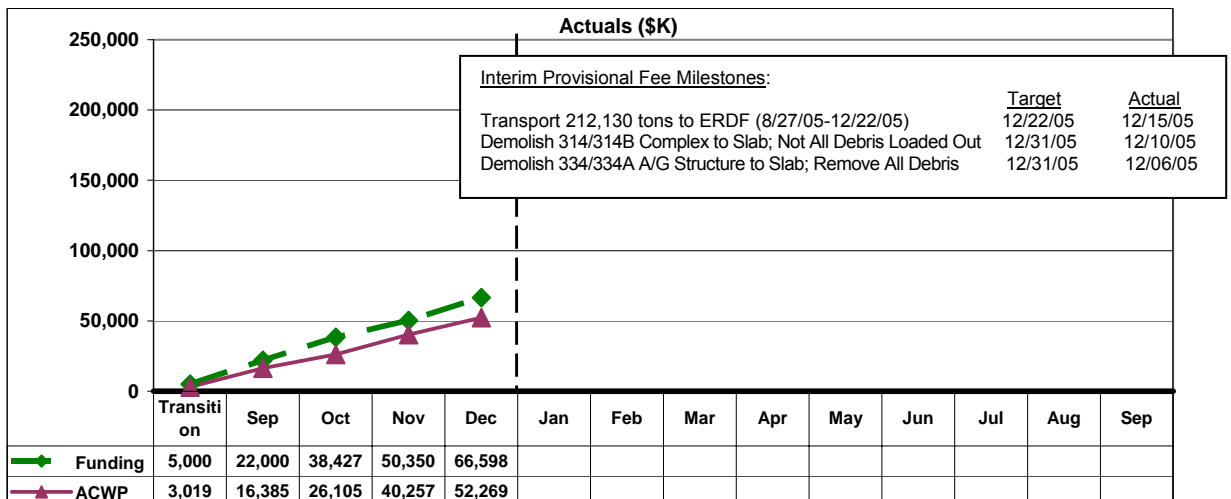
Actuals ($K)

250,000
200,000
150,000
100,000
50,000
0

Interim Provisional Fee Milestones:

| | Target | Actual |
|---|---|---|
| Transport 212,130 tons to ERDF (8/27/05-12/22/05) | 12/22/05 | 12/15/05 |
| Demolish 314/314B Complex to Slab; Not All Debris Loaded Out | 12/31/05 | 12/10/05 |
| Demolish 334/334A A/G Structure to Slab; Remove All Debris | 12/31/05 | 12/06/05 |

| | Transition | Sep | Oct | Nov | Dec | Jan | Feb | Mar | Apr | May | Jun | Jul | Aug | Sep |
|---|---|---|---|---|---|---|---|---|---|---|---|---|---|---|
| Funding | 5,000 | 22,000 | 38,427 | 50,350 | 66,598 | | | | | | | | | |
| ACWP | 3,019 | 16,385 | 26,105 | 40,257 | 52,269 | | | | | | | | | |